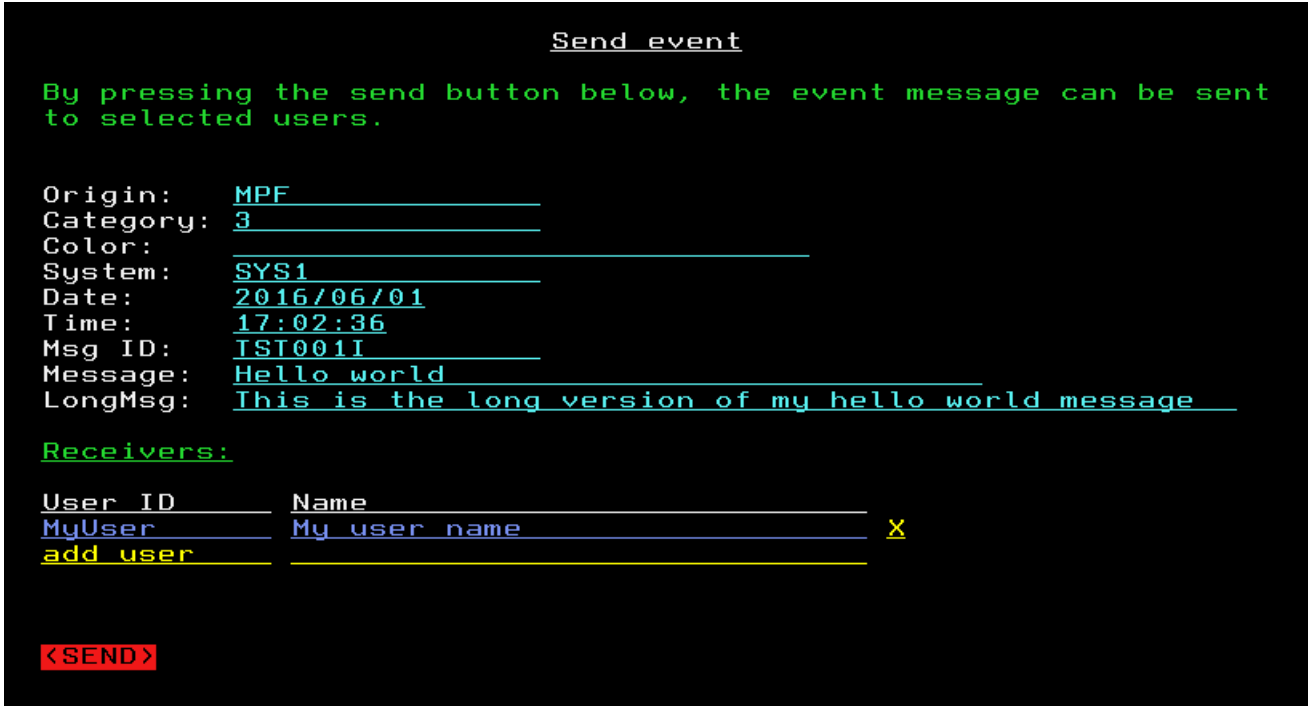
Send event

By pressing the send button below, the event message can be sent to selected users.

Origin: MPF
Category: 3
Color:
System: SYS1
Date: 2016/06/01
Time: 17:02:36
Msg ID: TST001I
Message: Hello world
LongMsg: This is the long version of my hello world message

Receivers:

| User ID | Name | |
|---|---|---|
| MyUser | My user name | X |
| add user | | |

<SEND>